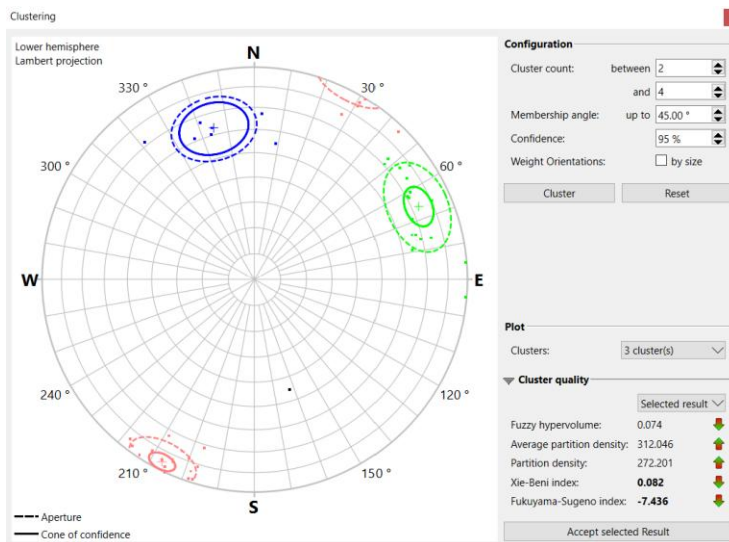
Clustering

Lower hemisphere
Lambert projection

N
330 °
30 °
300 °
60 °
W
E
240 °
120 °
210 °
150 °
S

Aperture
Cone of confidence

Configuration
Cluster count: between 2
and 4
Membership angle: up to 45.00 °
Confidence: 95 %
Weight Orientations: by size
Cluster
Reset

Plot
Clusters: 3 cluster(s)

Cluster quality
Selected result
Fuzzy hypervolume: 0.074
Average partition density: 312.046
Partition density: 272.201
Xie-Beni index: 0.082
Fukuyama-Sugeno index: -7.436
Accept selected Result